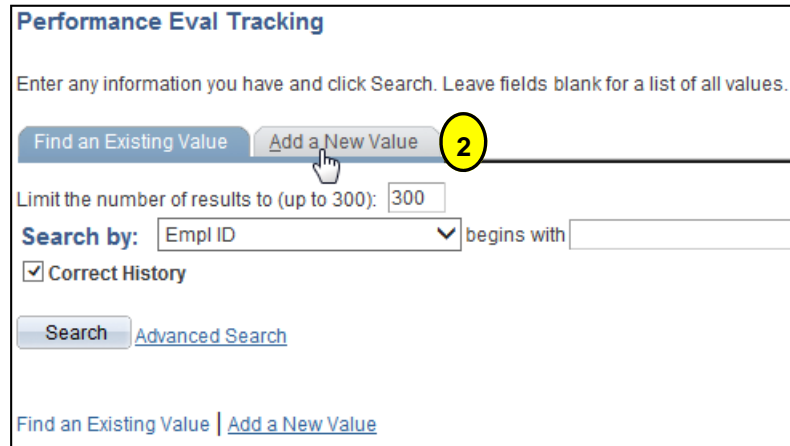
Performance Eval Tracking

Enter any information you have and click Search. Leave fields blank for a list of all values.

Find an Existing Value | Add a New Value

2

Limit the number of results to (up to 300): 300

Search by: Empl ID begins with

☑ Correct History

Search | Advanced Search

Find an Existing Value | Add a New Value